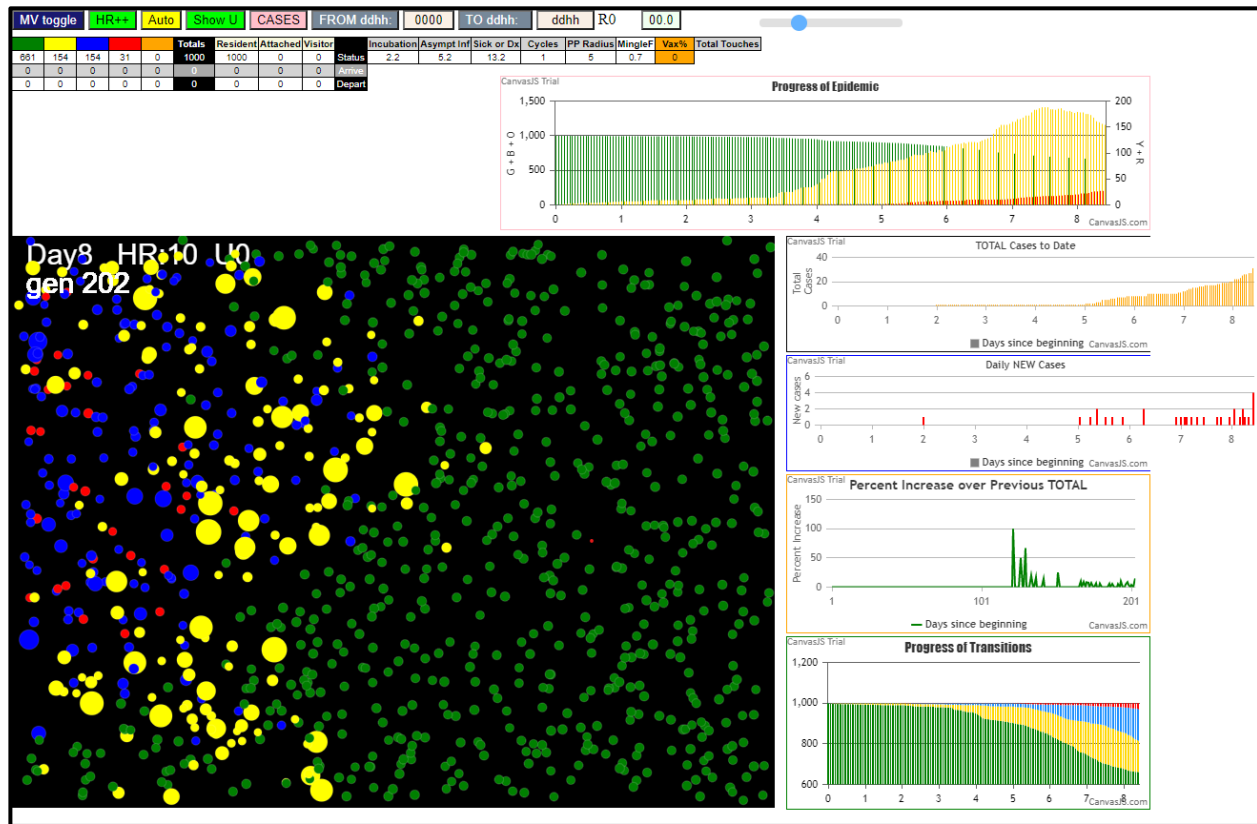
MV toggle HR++ Auto Show U CASES FROM ddhh: 0000 TO ddhh: ddhh R0 00.0

| | | | | | Totals | Resident | Attached | Visitor | |
|---|---|---|---|---|---|---|---|---|---|
| 661 | 154 | 154 | 31 | 0 | 1000 | 1000 | 0 | 0 | Status |
| 0 | 0 | 0 | 0 | 0 | 0 | 0 | 0 | 0 | Arrive |
| 0 | 0 | 0 | 0 | 0 | 0 | 0 | 0 | 0 | Depart |

| Incubation | Asympt Inf | Sick or Dx | Cycles | PP Radius | MingleF | Vax% | Total Touches |
|---|---|---|---|---|---|---|---|
| 2.2 | 5.2 | 13.2 | 1 | 5 | 0.7 | 0 | |

CanvasJS Trial
Progress of Epidemic
1,500 1,000 500 0
G + B + 0
200 150 100 50 0
Y + R
0 1 2 3 4 5 6 7 8
CanvasJS.com

Day8 HR:10 U0
gen 202

CanvasJS Trial
TOTAL Cases to Date
40 20 0
Total Cases
0 1 2 3 4 5 6 7 8
Days since beginning CanvasJS.com

CanvasJS Trial
Daily NEW Cases
6 4 2 0
New cases
0 1 2 3 4 5 6 7 8
Days since beginning CanvasJS.com

CanvasJS Trial
Percent Increase over Previous TOTAL
150 100 50 0
Percent Increase
1 101 201
Days since beginning CanvasJS.com

CanvasJS Trial
Progress of Transitions
1,200 1,000 800 600
0 1 2 3 4 5 6 7 8
CanvasJS.com